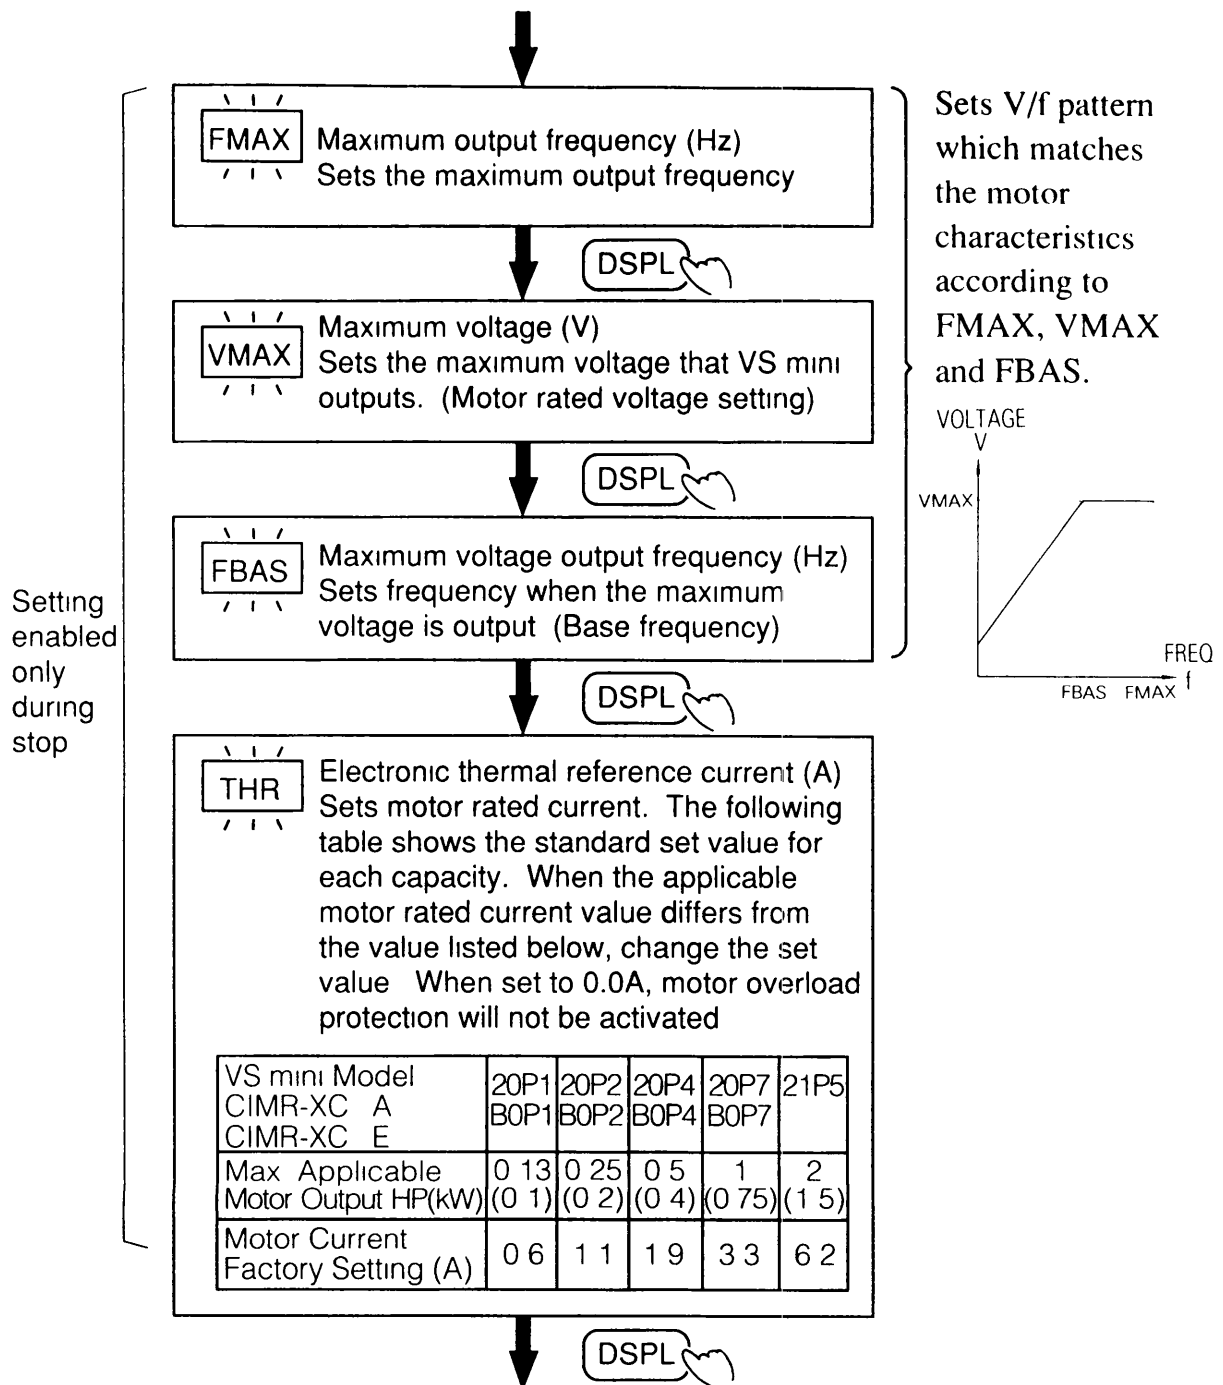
FMAX Maximum output frequency (Hz)
Sets the maximum output frequency

DSPL

VMAX Maximum voltage (V)
Sets the maximum voltage that VS mini outputs. (Motor rated voltage setting)

DSPL

FBAS Maximum voltage output frequency (Hz)
Sets frequency when the maximum voltage is output (Base frequency)

Sets V/f pattern which matches the motor characteristics according to FMAX, VMAX and FBAS.

VOLTAGE
V
VMAX
FREQ
f
FBAS FMAX

Setting enabled only during stop

DSPL

THR Electronic thermal reference current (A)
Sets motor rated current. The following table shows the standard set value for each capacity. When the applicable motor rated current value differs from the value listed below, change the set value When set to 0.0A, motor overload protection will not be activated

| VS mini Model CIMR-XC A CIMR-XC E | 20P1 B0P1 | 20P2 B0P2 | 20P4 B0P4 | 20P7 B0P7 | 21P5 |
|---|---|---|---|---|---|
| Max Applicable Motor Output HP(kW) | 0 13 (0 1) | 0 25 (0 2) | 0 5 (0 4) | 1 (0 75) | 2 (1 5) |
| Motor Current Factory Setting (A) | 0 6 | 1 1 | 1 9 | 3 3 | 6 2 |

DSPL